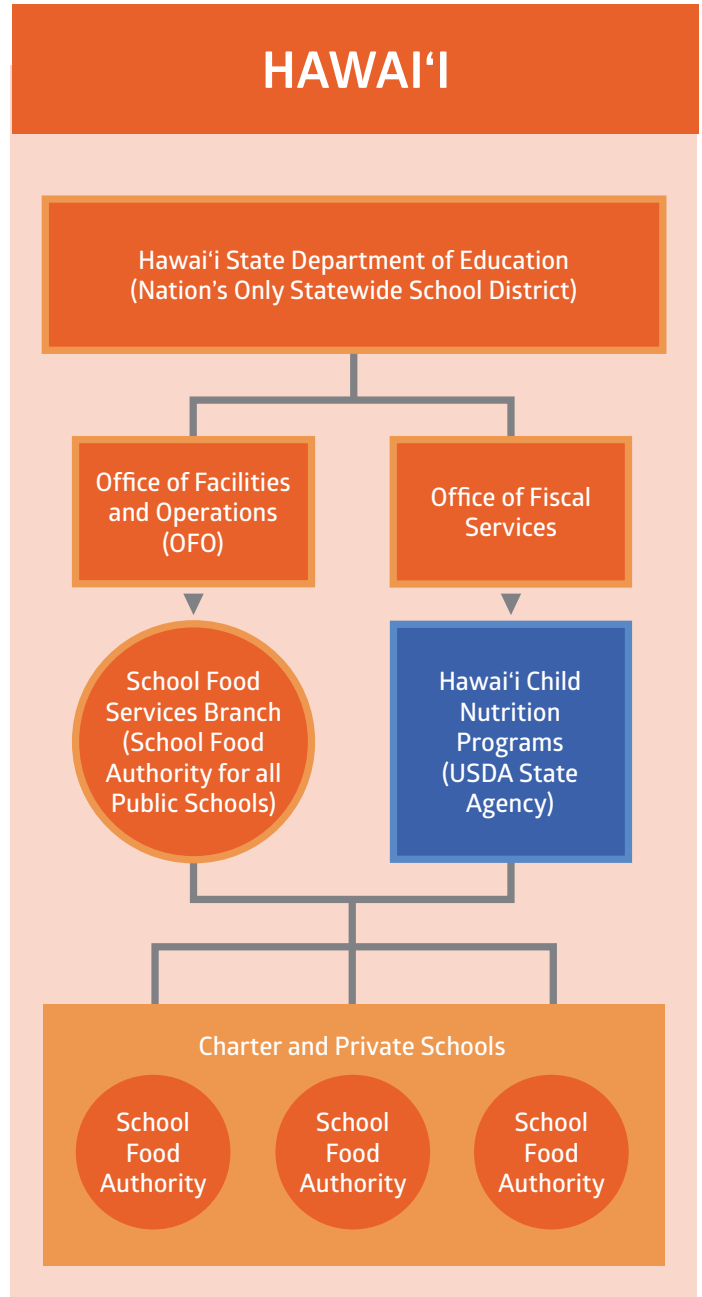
HAWAIʻI

Hawaiʻi State Department of Education (Nation's Only Statewide School District)

Office of Facilities and Operations (OFO)

Office of Fiscal Services

School Food Services Branch (School Food Authority for all Public Schools)

Hawaiʻi Child Nutrition Programs (USDA State Agency)

Charter and Private Schools

School Food Authority

School Food Authority

School Food Authority